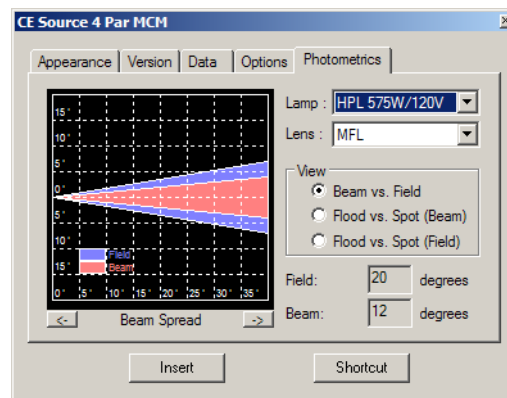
CE Source 4 Par MCM

Appearance | Version | Data | Options | Photometrics

15°
10°
5°
0°
5°
10°
15°

Field
Beam

0° 5° 10° 15° 20° 25° 30° 35°

<- Beam Spread ->

Lamp : HPL 575W/120V
Lens : MFL

View
Beam vs. Field
Flood vs. Spot (Beam)
Flood vs. Spot (Field)

Field: 20 degrees
Beam: 12 degrees

Insert
Shortcut